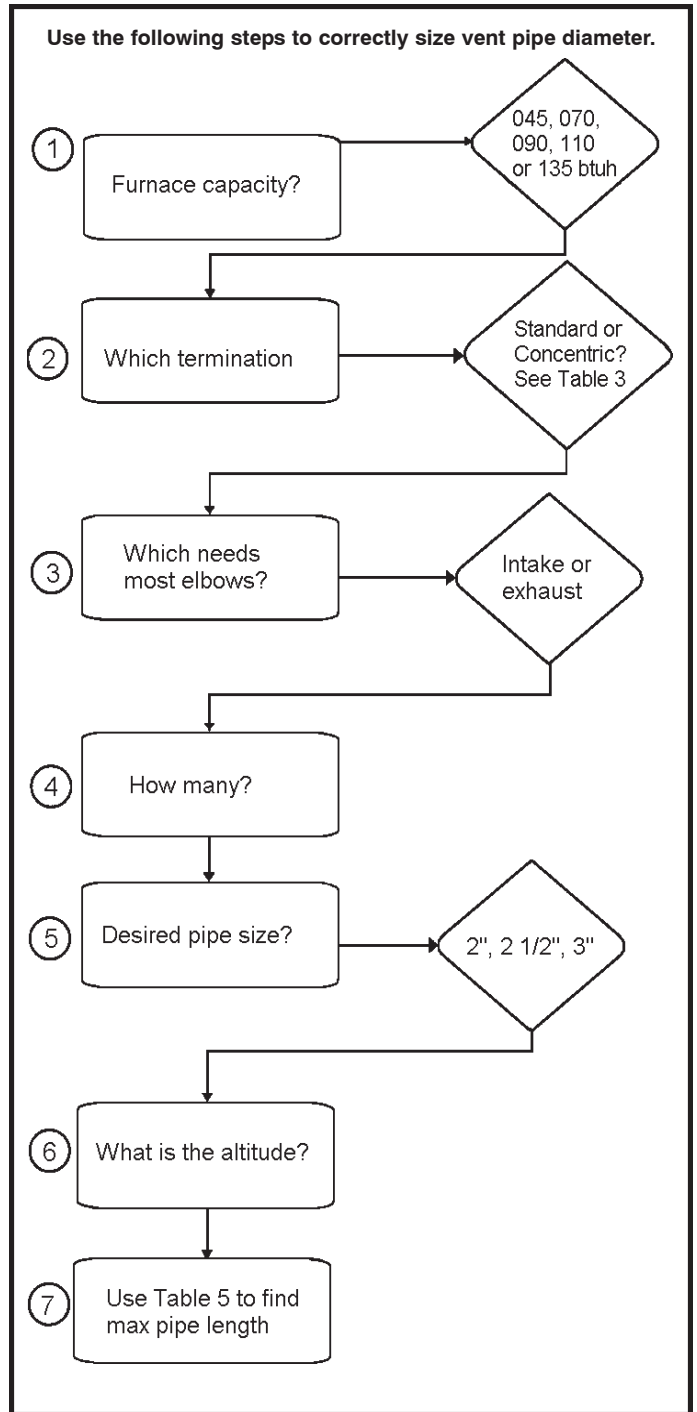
Use the following steps to correctly size vent pipe diameter.

1

Furnace capacity?

045, 070, 090, 110 or 135 btuh

2

Which termination

Standard or Concentric? See Table 3

3

Which needs most elbows?

Intake or exhaust

4

How many?

5

Desired pipe size?

2", 2 1/2", 3"

6

What is the altitude?

7

Use Table 5 to find max pipe length